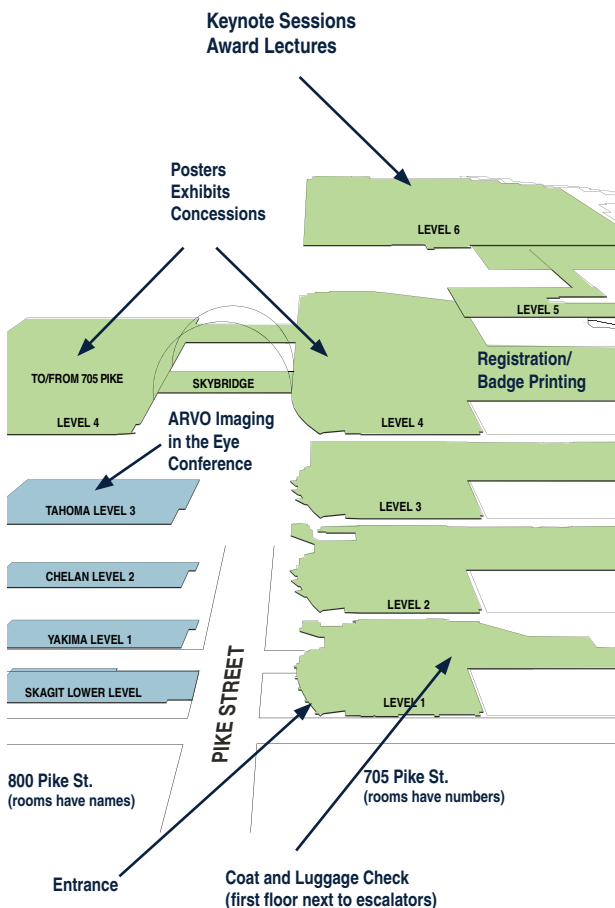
Keynote Sessions
Award Lectures

Posters
Exhibits
Concessions

LEVEL 6

LEVEL 5

TO/FROM 705 PIKE

LEVEL 4

SKYBRIDGE

LEVEL 4

Registration/
Badge Printing

ARVO Imaging in the Eye Conference

TAHOMA LEVEL 3

LEVEL 3

CHELAN LEVEL 2

LEVEL 2

YAKIMA LEVEL 1

SKAGIT LOWER LEVEL

LEVEL 1

PIKE STREET

800 Pike St.
(rooms have names)

705 Pike St.
(rooms have numbers)

Entrance

Coat and Luggage Check
(first floor next to escalators)